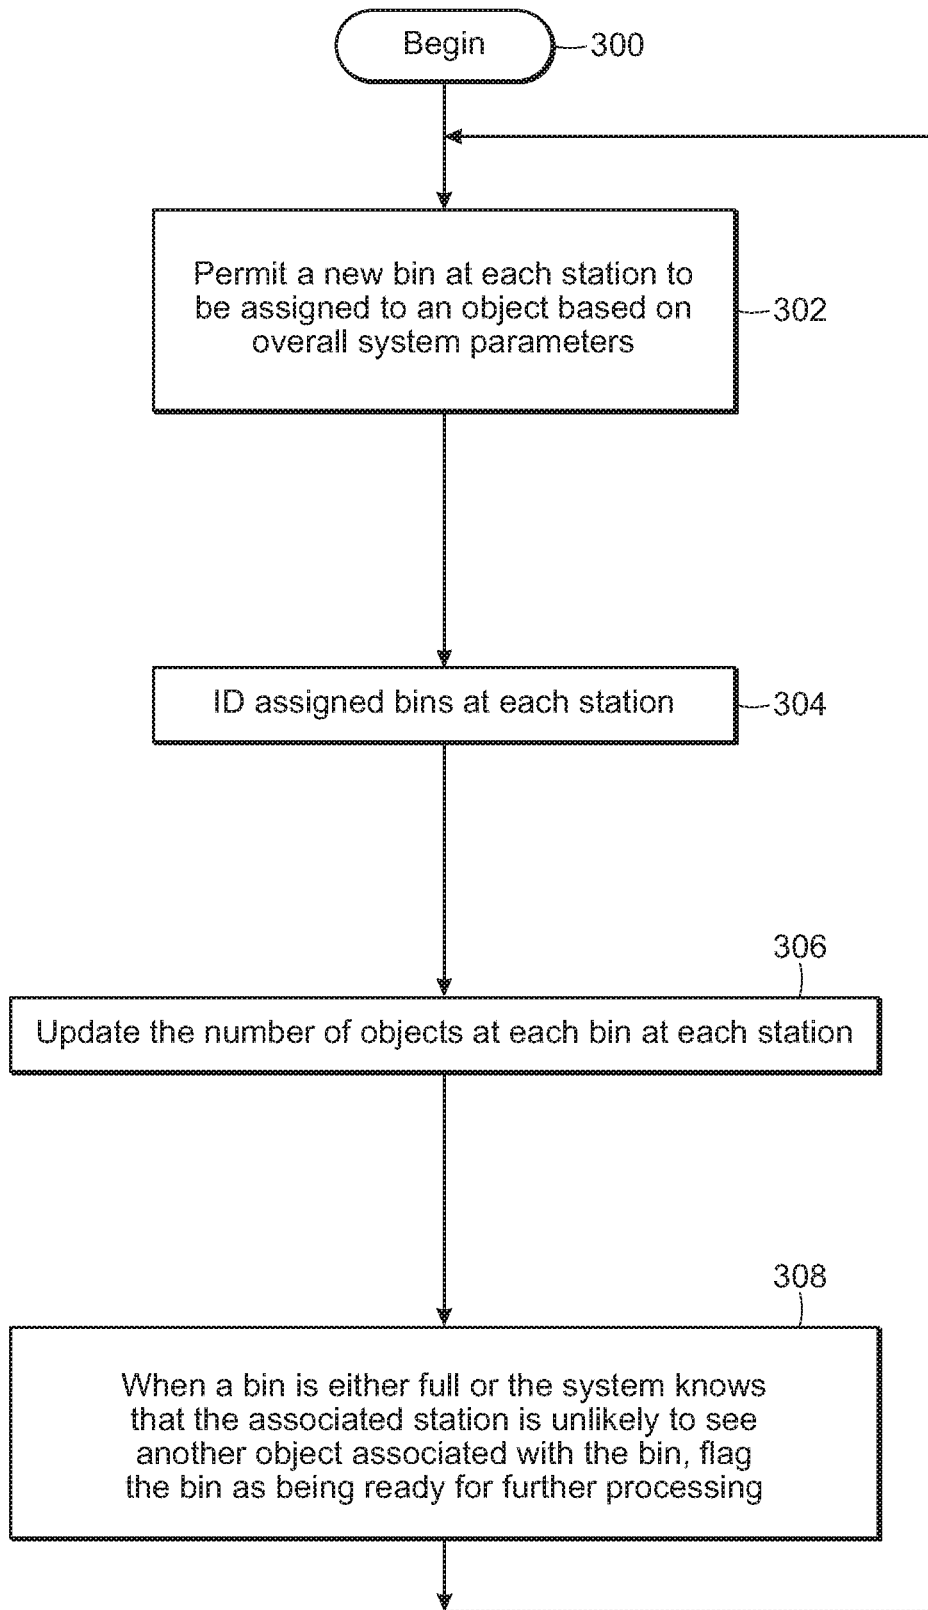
Begin
300

Permit a new bin at each station to be assigned to an object based on overall system parameters
302

ID assigned bins at each station
304

306
Update the number of objects at each bin at each station

308
When a bin is either full or the system knows that the associated station is unlikely to see another object associated with the bin, flag the bin as being ready for further processing